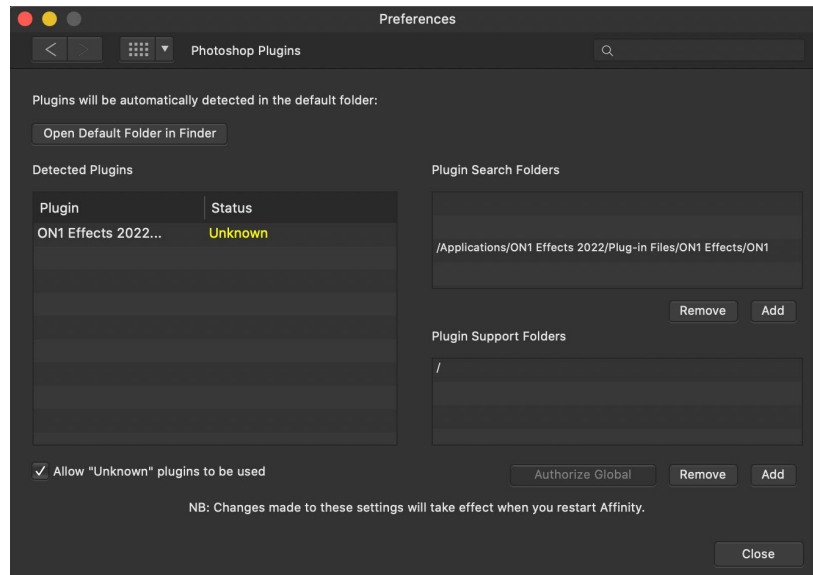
Preferences

Photoshop Plugins

Plugins will be automatically detected in the default folder:

Open Default Folder in Finder

Detected Plugins

| Plugin | Status |
|---|---|
| ON1 Effects 2022... | Unknown |

Plugin Search Folders

/Applications/ON1 Effects 2022/Plug-in Files/ON1 Effects/ON1

Remove Add

Plugin Support Folders

/

✓ Allow "Unknown" plugins to be used

Authorize Global Remove Add

NB: Changes made to these settings will take effect when you restart Affinity.

Close